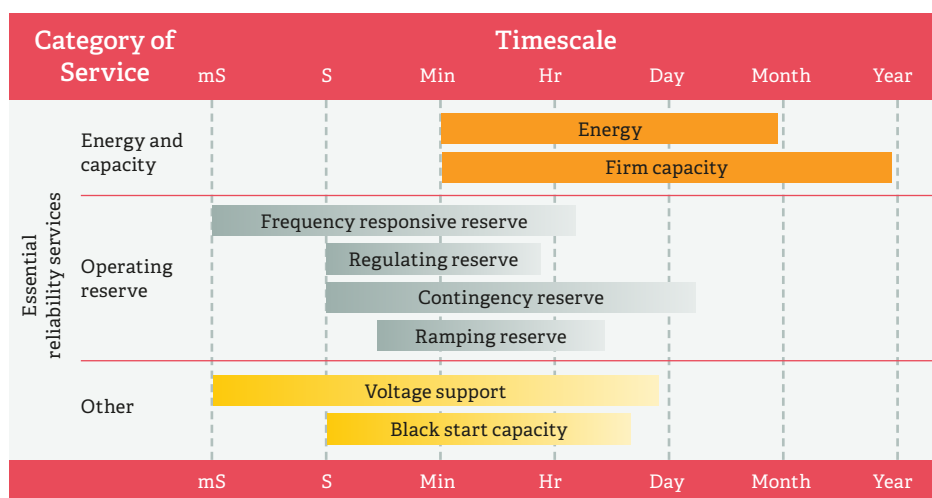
| Category of Service | Timescale |
|---|---|
| | mS · S · Min · Hr · Day · Month · Year |

Essential reliability services

Energy and capacity
Energy
Firm capacity

Operating reserve
Frequency responsive reserve
Regulating reserve
Contingency reserve
Ramping reserve

Other
Voltage support
Black start capacity

mS S Min Hr Day Month Year